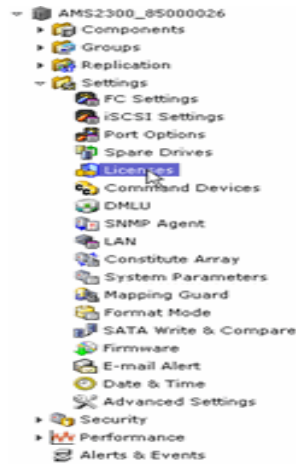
AMS2300_85000026
Components
Groups
Replication
Settings
FC Settings
iSCSI Settings
Port Options
Spare Drives
Licenses
Command Devices
DMLU
SNMP Agent
LAN
Constitute Array
System Parameters
Mapping Guard
Format Mode
SATA Write & Compare
Firmware
E-mail Alert
Date & Time
Advanced Settings
Security
Performance
Alerts & Events